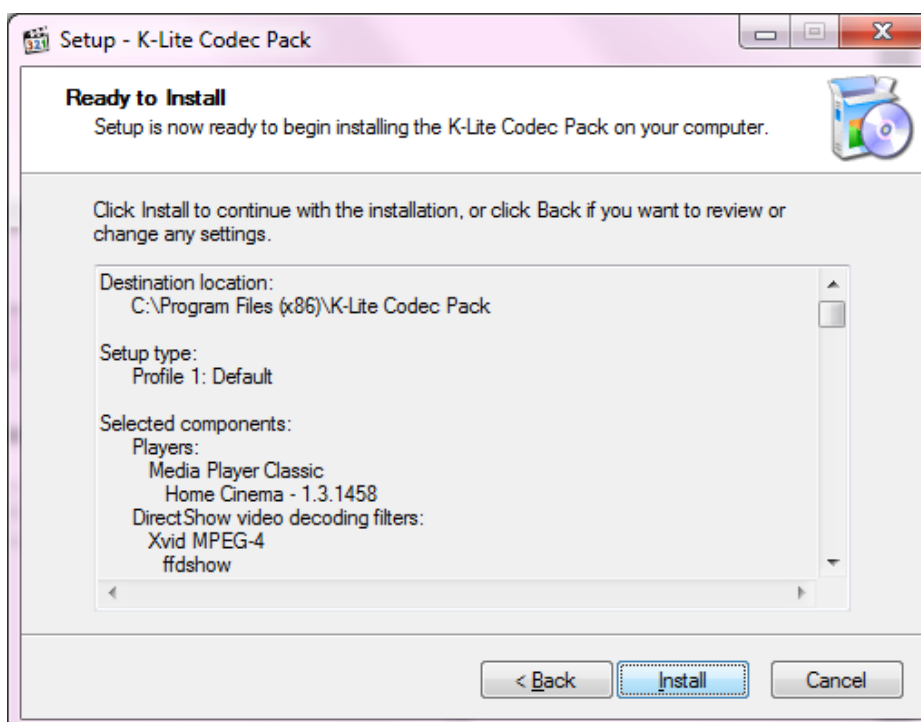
Setup - K-Lite Codec Pack

Ready to Install
Setup is now ready to begin installing the K-Lite Codec Pack on your computer.

Click Install to continue with the installation, or click Back if you want to review or change any settings.

Destination location:
C:\Program Files (x86)\K-Lite Codec Pack

Setup type:
Profile 1: Default

Selected components:
Players:
Media Player Classic
Home Cinema - 1.3.1458
DirectShow video decoding filters:
Xvid MPEG-4
ffdshow

< Back
Install
Cancel